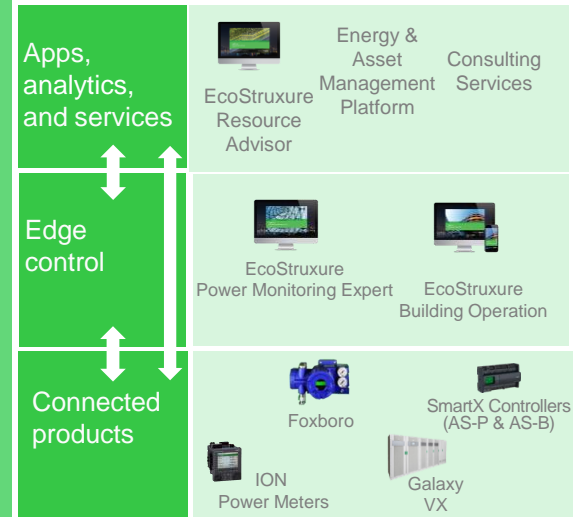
Apps, analytics, and services

EcoStruxure Resource Advisor

Energy & Asset Management Platform

Consulting Services

Edge control

EcoStruxure Power Monitoring Expert

EcoStruxure Building Operation

Connected products

Foxboro

SmartX Controllers (AS-P & AS-B)

ION Power Meters

Galaxy VX